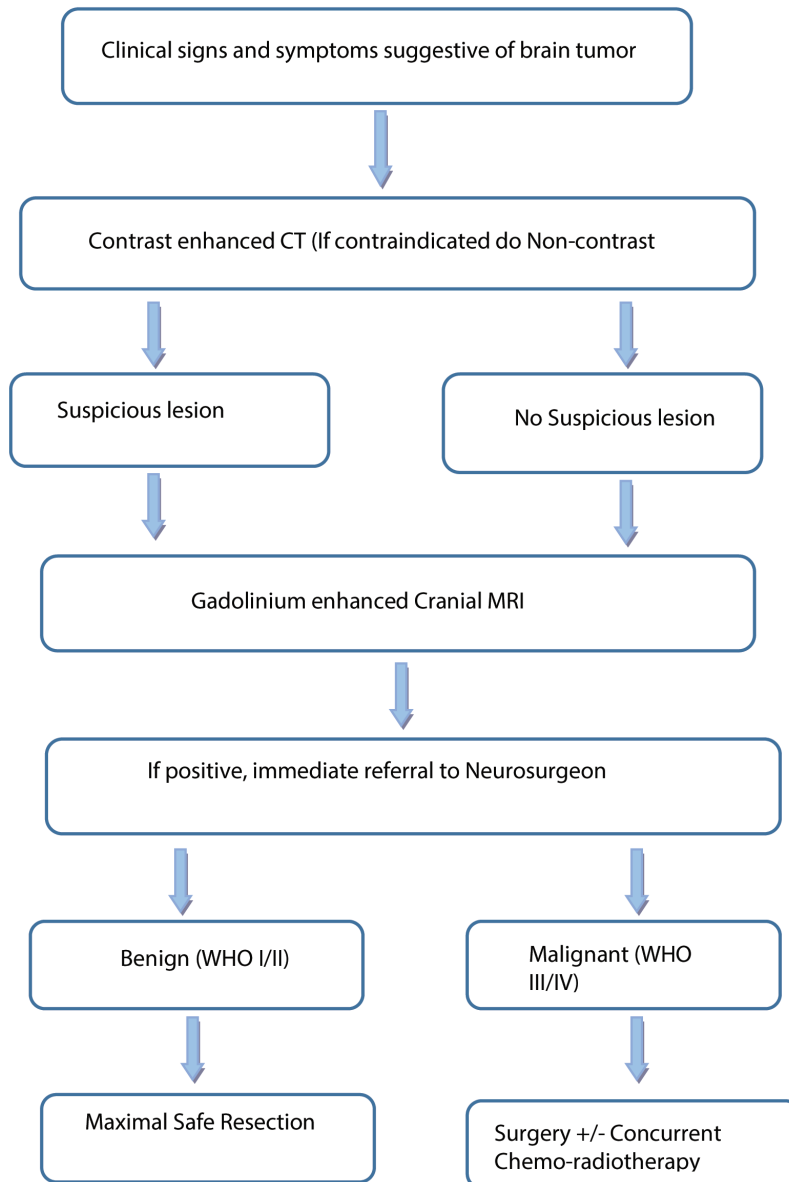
Clinical signs and symptoms suggestive of brain tumor

Contrast enhanced CT (If contraindicated do Non-contrast

Suspicious lesion

No Suspicious lesion

Gadolinium enhanced Cranial MRI

If positive, immediate referral to Neurosurgeon

Benign (WHO I/II)

Malignant (WHO III/IV)

Maximal Safe Resection

Surgery +/- Concurrent Chemo-radiotherapy